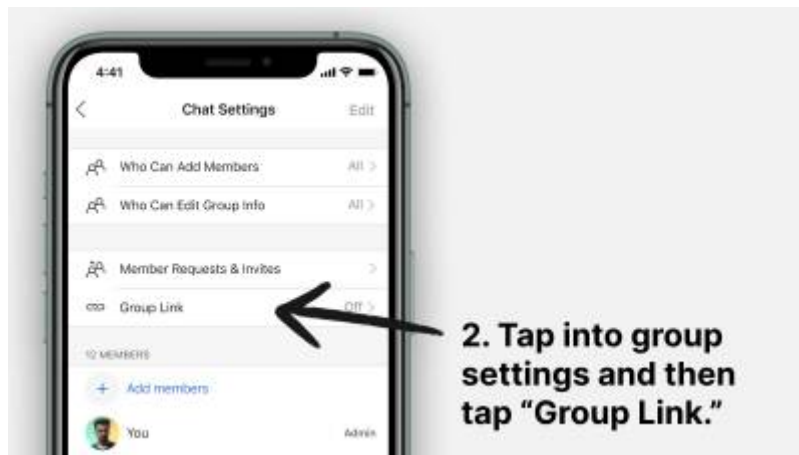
4:41

Chat Settings

Edit

Who Can Add Members

All

Who Can Edit Group Info

All

Member Requests & Invites

Group Link

Off

12 MEMBERS

Add members

You

Admin

2. Tap into group settings and then tap "Group Link."